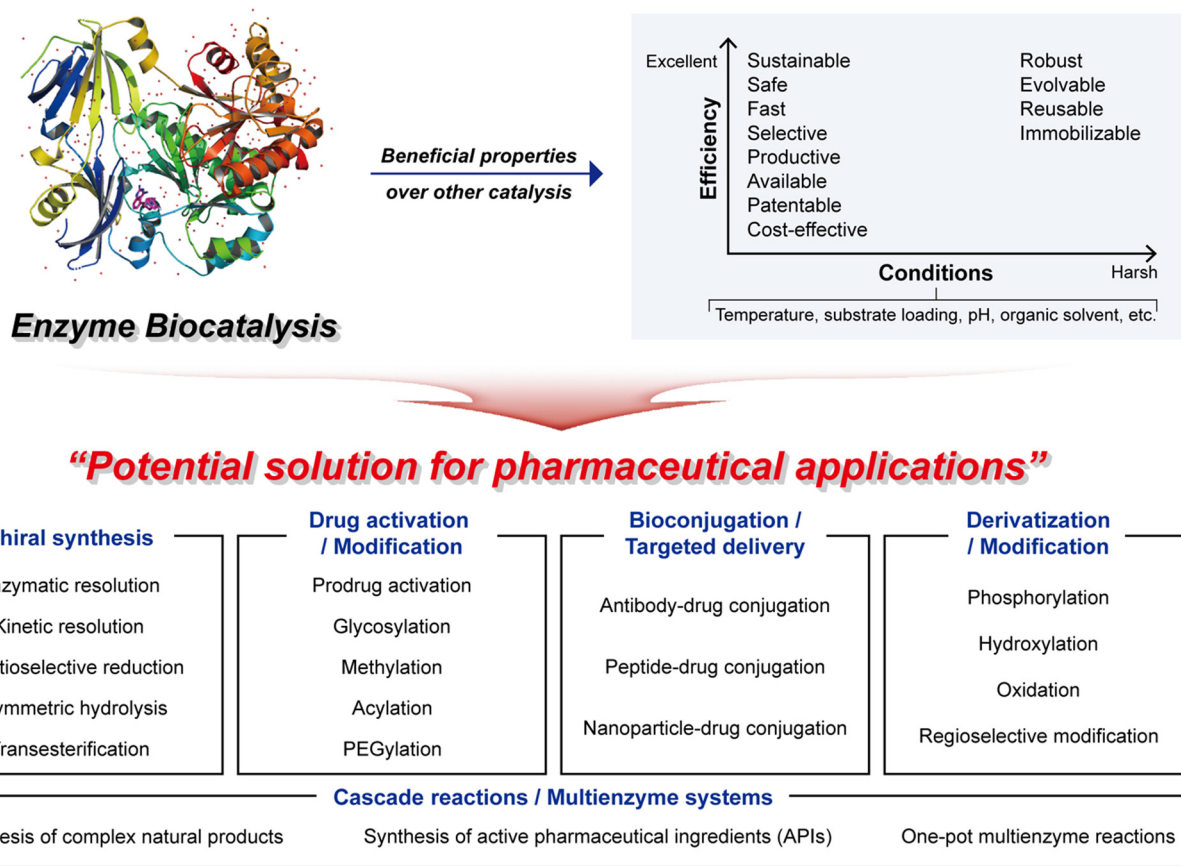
Excellent

Efficiency

Sustainable
Safe
Fast
Selective
Productive
Available
Patentable
Cost-effective

Robust
Evolvable
Reusable
Immobilizable

Beneficial properties over other catalysis

Conditions

Harsh

Temperature, substrate loading, pH, organic solvent, etc.

Enzyme Biocatalysis

"Potential solution for pharmaceutical applications"

hiral synthesis

zymatic resolution
Kinetic resolution
tioselective reduction
ymmetric hydrolysis
ransesterification

Drug activation / Modification

Prodrug activation
Glycosylation
Methylation
Acylation
PEGylation

Bioconjugation / Targeted delivery

Antibody-drug conjugation
Peptide-drug conjugation
Nanoparticle-drug conjugation

Derivatization / Modification

Phosphorylation
Hydroxylation
Oxidation
Regioselective modification

Cascade reactions / Multienzyme systems

esis of complex natural products
Synthesis of active pharmaceutical ingredients (APIs)
One-pot multienzyme reactions